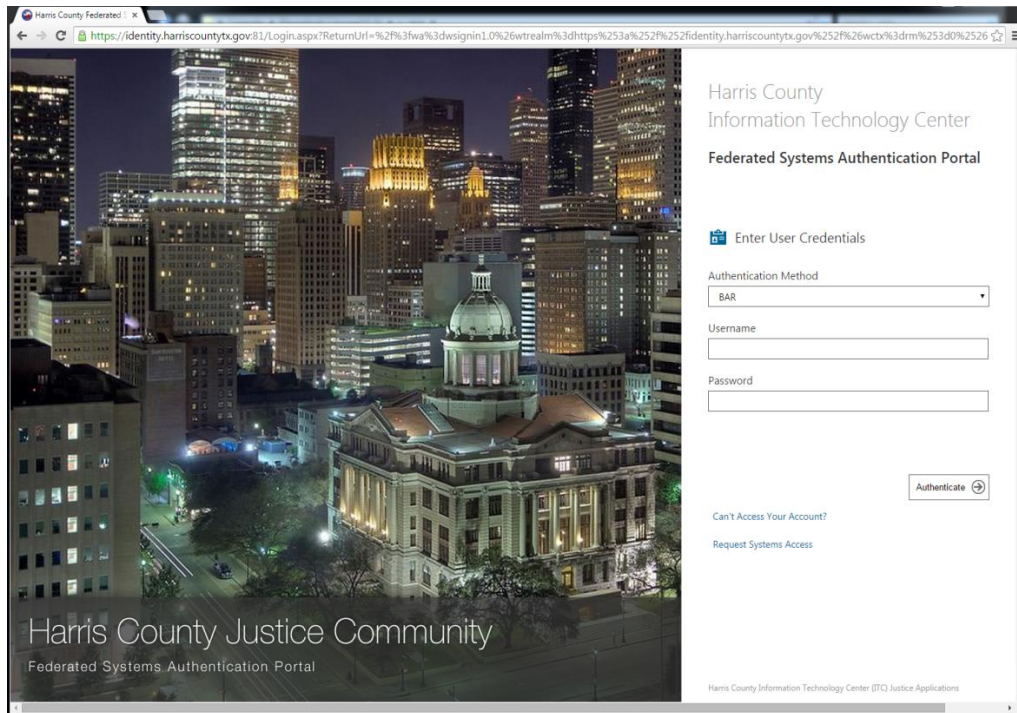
Harris County Federated

https://identity.harriscountytx.gov:81/Login.aspx?ReturnUrl=%2f%3fwa%3dwsignin1.0%26wtrealm%3dhttps%253a%252f%252fidentity.harriscountytx.gov%252f%26wctx%3drm%253d0%2526

Harris County
Information Technology Center

Federated Systems Authentication Portal

Enter User Credentials

Authentication Method

BAR

Username

Password

Authenticate

Can't Access Your Account?

Request Systems Access

Harris County Justice Community

Federated Systems Authentication Portal

Harris County Information Technology Center (ITC) Justice Applications